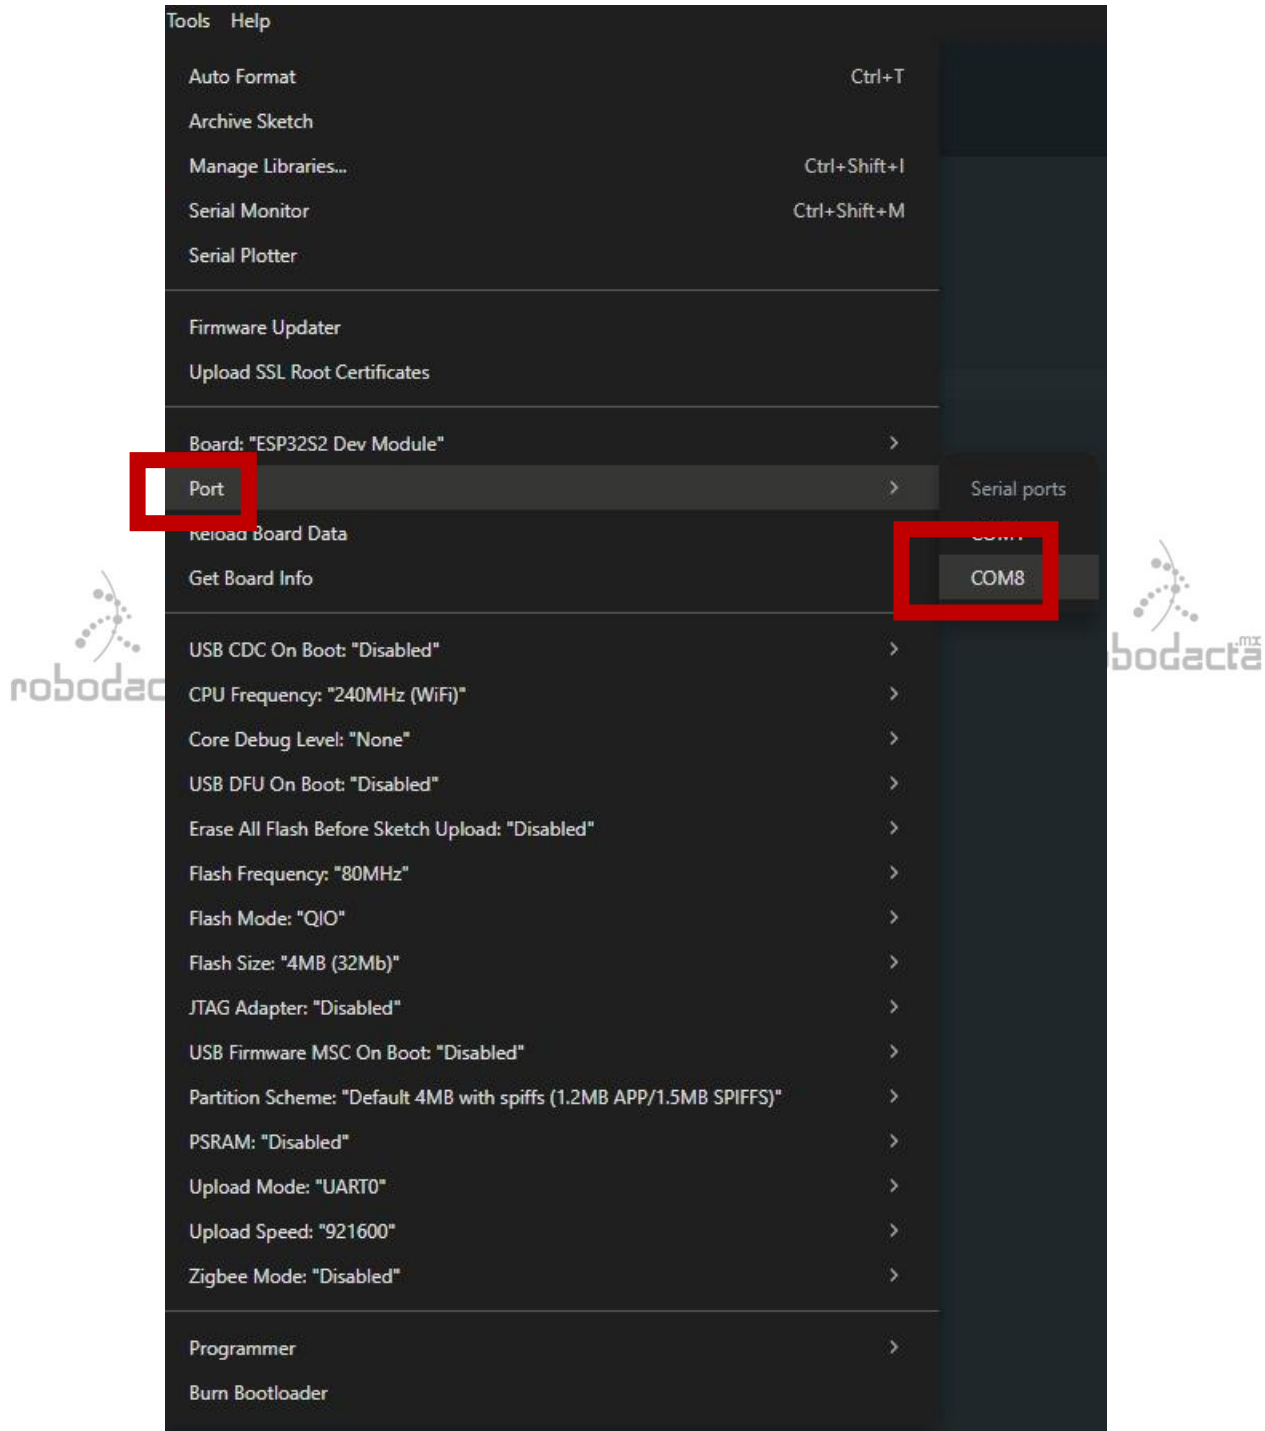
Tools Help

Auto Format Ctrl+T
Archive Sketch
Manage Libraries... Ctrl+Shift+I
Serial Monitor Ctrl+Shift+M
Serial Plotter

Firmware Updater
Upload SSL Root Certificates

Board: "ESP32S2 Dev Module"
Port
Reload Board Data
Get Board Info

Serial ports
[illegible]
COM8

robodac
bodacta.mx

USB CDC On Boot: "Disabled"
CPU Frequency: "240MHz (WiFi)"
Core Debug Level: "None"
USB DFU On Boot: "Disabled"
Erase All Flash Before Sketch Upload: "Disabled"
Flash Frequency: "80MHz"
Flash Mode: "QIO"
Flash Size: "4MB (32Mb)"
JTAG Adapter: "Disabled"
USB Firmware MSC On Boot: "Disabled"
Partition Scheme: "Default 4MB with spiffs (1.2MB APP/1.5MB SPIFFS)"
PSRAM: "Disabled"
Upload Mode: "UART0"
Upload Speed: "921600"
Zigbee Mode: "Disabled"

Programmer
Burn Bootloader